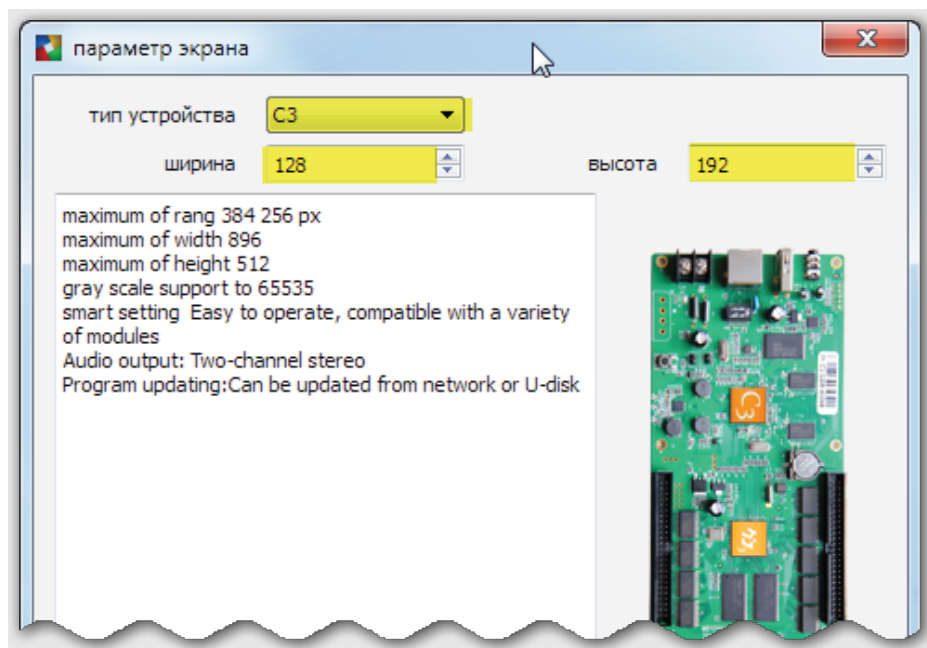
параметр экрана

тип устройства C3

ширина 128

высота 192

maximum of rang 384 256 px
maximum of width 896
maximum of height 512
gray scale support to 65535
smart setting Easy to operate, compatible with a variety of modules
Audio output: Two-channel stereo
Program updating:Can be updated from network or U-disk

C3